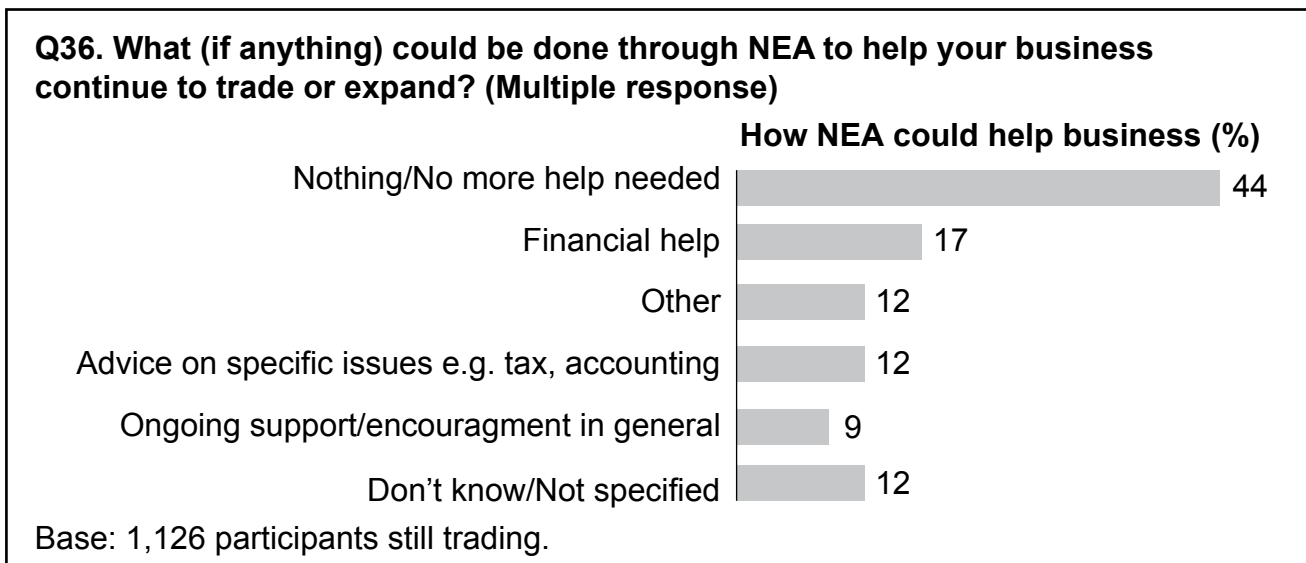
Q36. What (if anything) could be done through NEA to help your business continue to trade or expand? (Multiple response)

How NEA could help business (%)

Nothing/No more help needed 44

Financial help 17

Other 12

Advice on specific issues e.g. tax, accounting 12

Ongoing support/encouragment in general 9

Don’t know/Not specified 12

Base: 1,126 participants still trading.